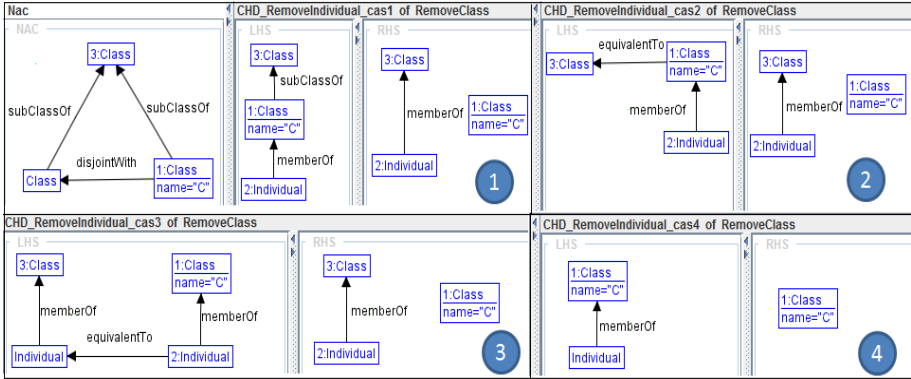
Nac

NAC

3:Class

subClassOf

subClassOf

disjointWith

Class

1:Class
name="C"

CHD_RemoveIndividual_cas1 of RemoveClass

LHS

3:Class

subClassOf

1:Class
name="C"

memberOf

2:Individual

RHS

3:Class

memberOf

1:Class
name="C"

2:Individual

1

CHD_RemoveIndividual_cas2 of RemoveClass

LHS

equivalentTo

3:Class

1:Class
name="C"

memberOf

2:Individual

RHS

3:Class

1:Class
name="C"

memberOf

2:Individual

2

CHD_RemoveIndividual_cas3 of RemoveClass

LHS

3:Class

1:Class
name="C"

memberOf

memberOf

equivalentTo

Individual

2:Individual

RHS

3:Class

memberOf

1:Class
name="C"

2:Individual

3

CHD_RemoveIndividual_cas4 of RemoveClass

LHS

1:Class
name="C"

memberOf

Individual

RHS

1:Class
name="C"

4